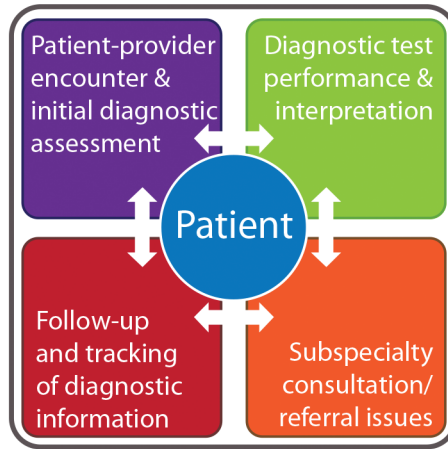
Patient-provider encounter & initial diagnostic assessment

Diagnostic test performance & interpretation

Patient

Follow-up and tracking of diagnostic information

Subspecialty consultation/ referral issues